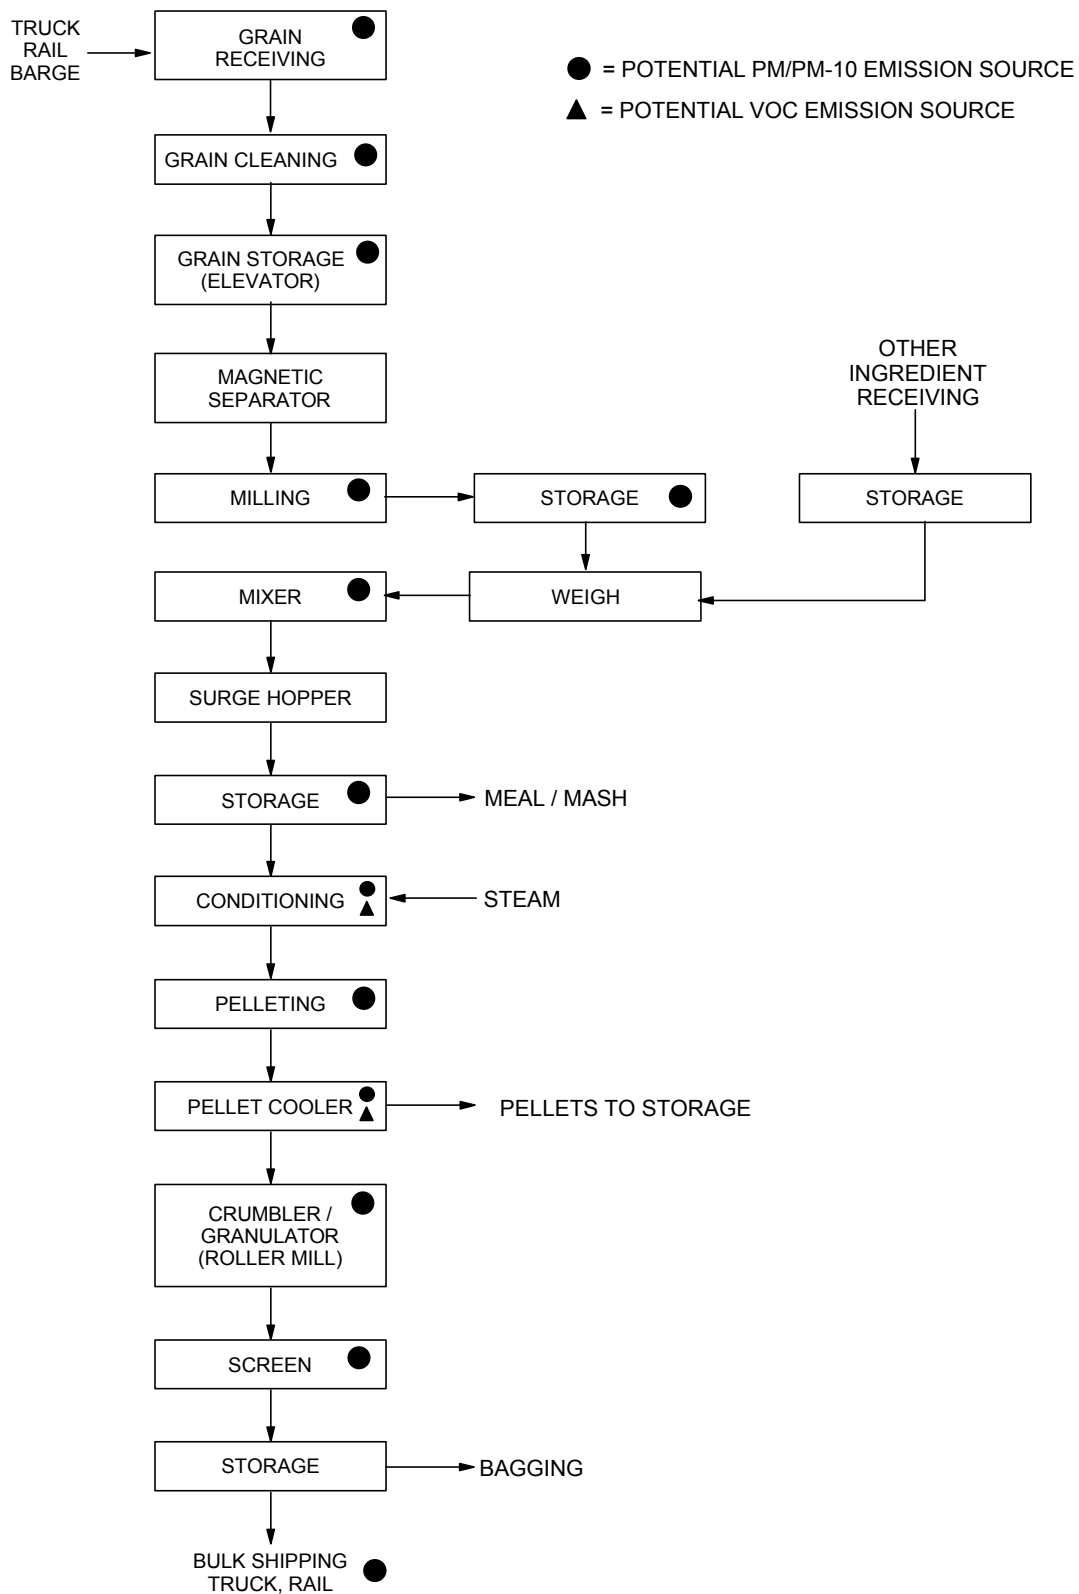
TRUCK
RAIL
BARGE

GRAIN RECEIVING

● = POTENTIAL PM/PM-10 EMISSION SOURCE
▲ = POTENTIAL VOC EMISSION SOURCE

GRAIN CLEANING

GRAIN STORAGE (ELEVATOR)

MAGNETIC SEPARATOR

OTHER INGREDIENT RECEIVING

MILLING

STORAGE

STORAGE

MIXER

WEIGH

SURGE HOPPER

STORAGE

MEAL / MASH

CONDITIONING

STEAM

PELLETING

PELLET COOLER

PELLETS TO STORAGE

CRUMBLER / GRANULATOR (ROLLER MILL)

SCREEN

STORAGE

BAGGING

BULK SHIPPING TRUCK, RAIL